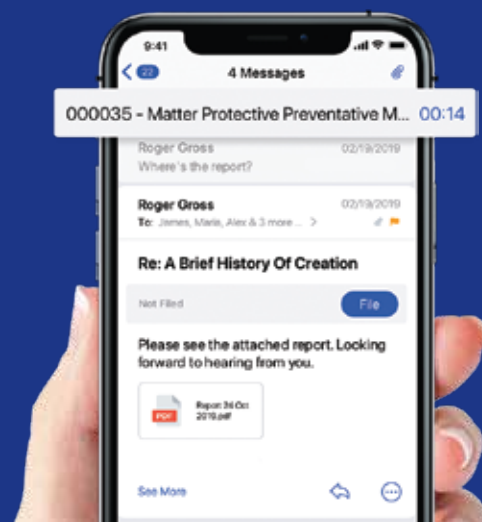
9:41

22

4 Messages

000035 - Matter Protective Preventative M... 00:14

Roger Gross 02/19/2019
Where's the report?

Roger Gross 02/19/2019
To: James, Marie, Alex & 3 more... >

Re: A Brief History Of Creation

Not Filed

File

Please see the attached report. Looking forward to hearing from you.

PDF

Report 24 Oct 2019.pdf

See More